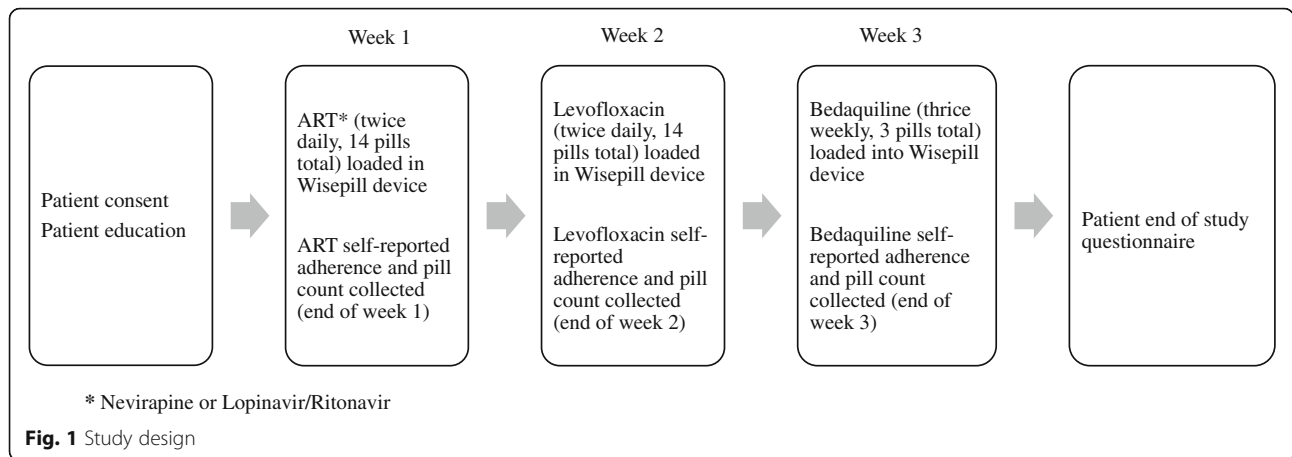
Patient consent
Patient education

Week 1

ART* (twice daily, 14 pills total) loaded in Wisepill device

ART self-reported adherence and pill count collected (end of week 1)

Week 2

Levofloxacin (twice daily, 14 pills total) loaded in Wisepill device

Levofloxacin self-reported adherence and pill count collected (end of week 2)

Week 3

Bedaquiline (thrice weekly, 3 pills total) loaded into Wisepill device

Bedaquiline self-reported adherence and pill count collected (end of week 3)

Patient end of study questionnaire

* Nevirapine or Lopinavir/Ritonavir

Fig. 1 Study design